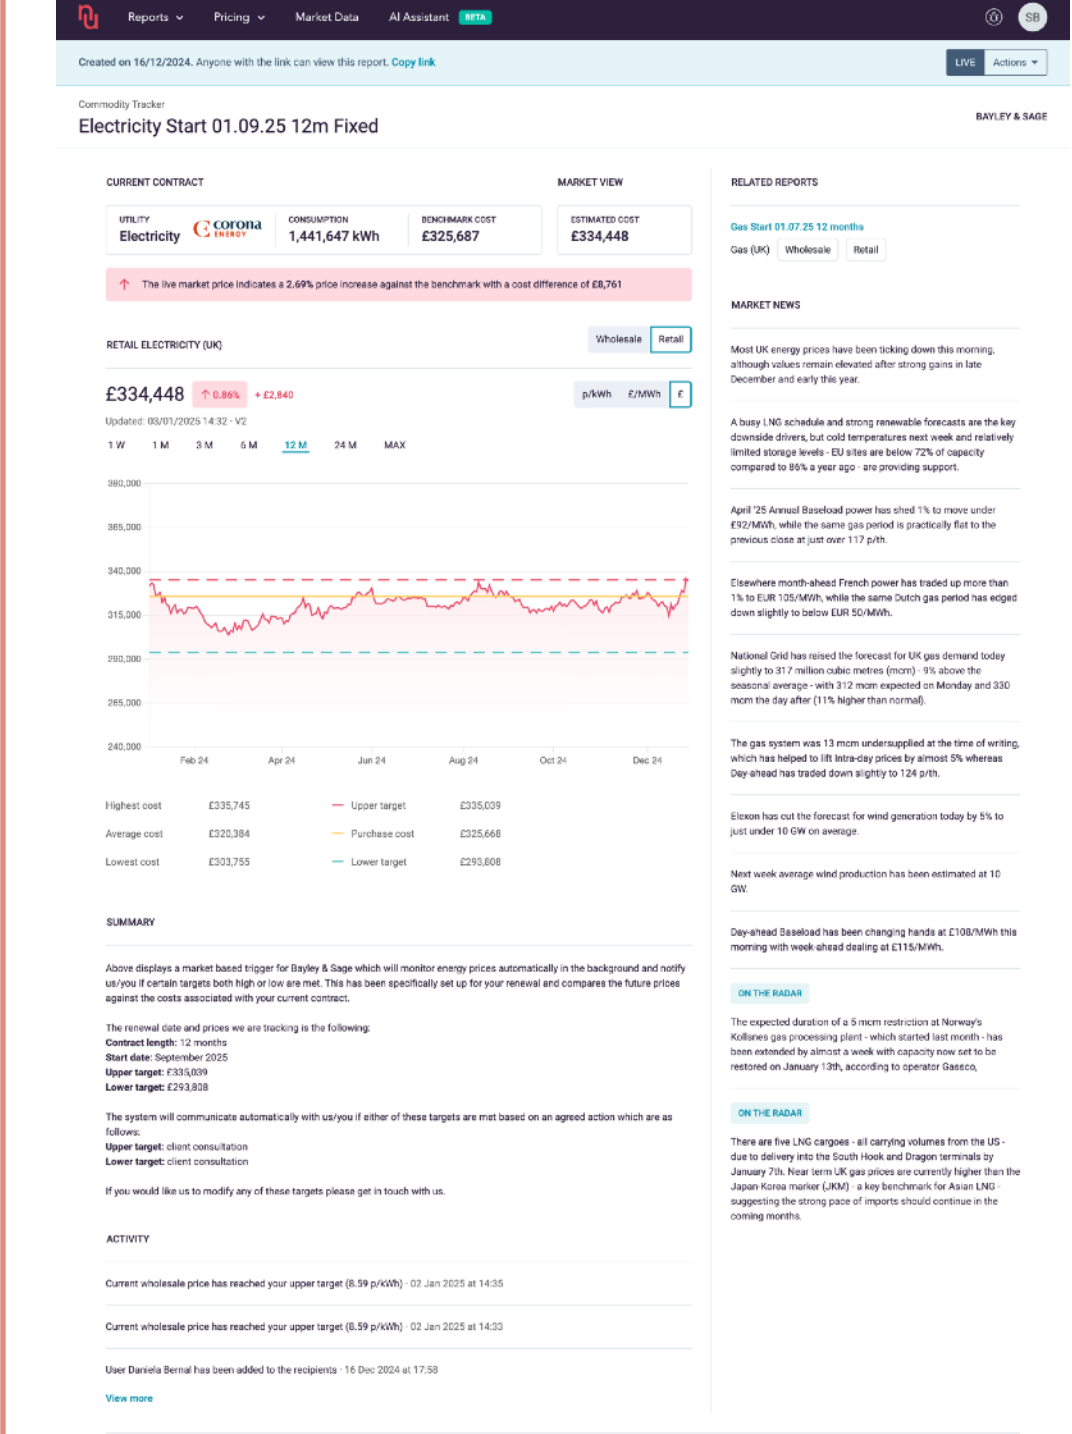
Reports Pricing Market Data AI Assistant BETA SB

Created on 16/12/2024. Anyone with the link can view this report. Copy link

LIVE Actions

Commodity Tracker

Electricity Start 01.09.25 12m Fixed

BAYLEY & SAGE

CURRENT CONTRACT

MARKET VIEW

RELATED REPORTS

| UTILITY | | CONSUMPTION | BENCHMARK COST | ESTIMATED COST |
|---|---|---|---|---|
| Electricity | corona ENERGY | 1,441,647 kWh | £325,687 | £334,448 |

The live market price indicates a 2.69% price increase against the benchmark with a cost difference of £8,761

RETAIL ELECTRICITY (UK)

Wholesale Retail

£334,448 0.86% + £2,840

p/kWh £/MWh £

Updated: 03/01/2025 14:32 - V2

1 W 1 M 3 M 6 M 12 M 24 M MAX

390,000
365,000
340,000
315,000
290,000
265,000
240,000

Feb 24 Apr 24 Jun 24 Aug 24 Oct 24 Dec 24

| Highest cost | £335,745 | Upper target | £335,039 |
|---|---|---|---|
| Average cost | £320,384 | Purchase cost | £325,668 |
| Lowest cost | £303,755 | Lower target | £293,808 |

SUMMARY

Above displays a market based trigger for Bayley & Sage which will monitor energy prices automatically in the background and notify us/you if certain targets both high or low are met. This has been specifically set up for your renewal and compares the future prices against the costs associated with your current contract.

The renewal date and prices we are tracking is the following:
Contract length: 12 months
Start date: September 2025
Upper target: £335,039
Lower target: £293,808

The system will communicate automatically with us/you if either of these targets are met based on an agreed action which are as follows:
Upper target: client consultation
Lower target: client consultation

If you would like us to modify any of these targets please get in touch with us.

ACTIVITY

Current wholesale price has reached your upper target (8.59 p/kWh) · 02 Jan 2025 at 14:35

Current wholesale price has reached your upper target (8.59 p/kWh) · 02 Jan 2025 at 14:33

User Daniela Bernal has been added to the recipients · 16 Dec 2024 at 17:58

View more

Gas Start 01.07.25 12 months
Gas (UK) Wholesale Retail

MARKET NEWS

Most UK energy prices have been ticking down this morning, although values remain elevated after strong gains in late December and early this year.

A busy LNG schedule and strong renewable forecasts are the key downside drivers, but cold temperatures next week and relatively limited storage levels - EU sites are below 72% of capacity compared to 86% a year ago - are providing support.

April '25 Annual Baseload power has shed 1% to move under £92/MWh, while the same gas period is practically flat to the previous close at just over 117 p/th.

Elsewhere month-ahead French power has traded up more than 1% to EUR 105/MWh, while the same Dutch gas period has edged down slightly to below EUR 50/MWh.

National Grid has raised the forecast for UK gas demand today slightly to 317 million cubic metres (mcm) - 9% above the seasonal average - with 312 mcm expected on Monday and 330 mcm the day after (11% higher than normal).

The gas system was 13 mcm undersupplied at the time of writing, which has helped to lift intra-day prices by almost 5% whereas Day-ahead has traded down slightly to 124 p/th.

Elexon has cut the forecast for wind generation today by 5% to just under 10 GW on average.

Next week average wind production has been estimated at 10 GW.

Day-ahead Baseload has been changing hands at £108/MWh this morning with week-ahead dealing at £115/MWh.

ON THE RADAR

The expected duration of a 5 mcm restriction at Norway's Kollsnes gas processing plant - which started last month - has been extended by almost a week with capacity now set to be restored on January 13th, according to operator Gassco.

ON THE RADAR

There are five LNG cargoes - all carrying volumes from the US - due to delivery into the South Hook and Dragon terminals by January 7th. Near term UK gas prices are currently higher than the Japan-Korea marker (JKM) - a key benchmark for Asian LNG - suggesting the strong pace of imports should continue in the coming months.